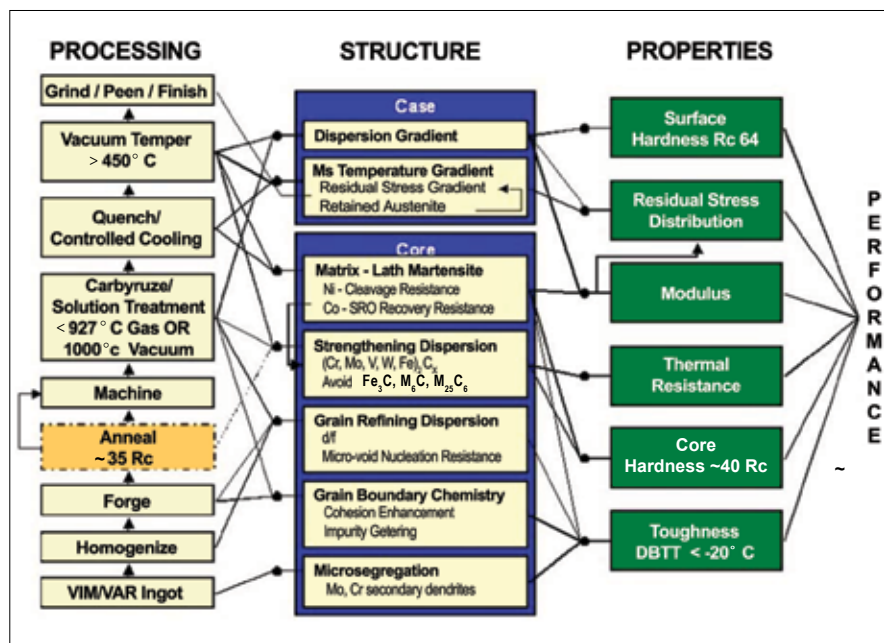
PROCESSING

Grind / Peen / Finish

Vacuum Temper > 450° C

Quench/ Controlled Cooling

Carbyruze/ Solution Treatment < 927° C Gas OR 1000°c Vacuum

Machine

Anneal ~35 Rc

Forge

Homogenize

VIM/VAR Ingot

STRUCTURE

Case

Dispersion Gradient

Ms Temperature Gradient
Residual Stress Gradient
Retained Austenite

Core

Matrix - Lath Martensite
Ni - Cleavage Resistance
Co - SRO Recovery Resistance

Strengthening Dispersion
(Cr, Mo, V, W, Fe)$_2$C
Avoid $Fe_3C$, $M_6C$, $M_{23}C_6$

Grain Refining Dispersion
d/f
Micro-void Nucleation Resistance

Grain Boundary Chemistry
Cohesion Enhancement
Impurity Getering

Microsegregation
Mo, Cr secondary dendrites

PROPERTIES

Surface Hardness Rc 64

Residual Stress Distribution

Modulus

Thermal Resistance

Core Hardness ~40 Rc

Toughness DBTT < -20° C

P E R F O R M A N C E

~